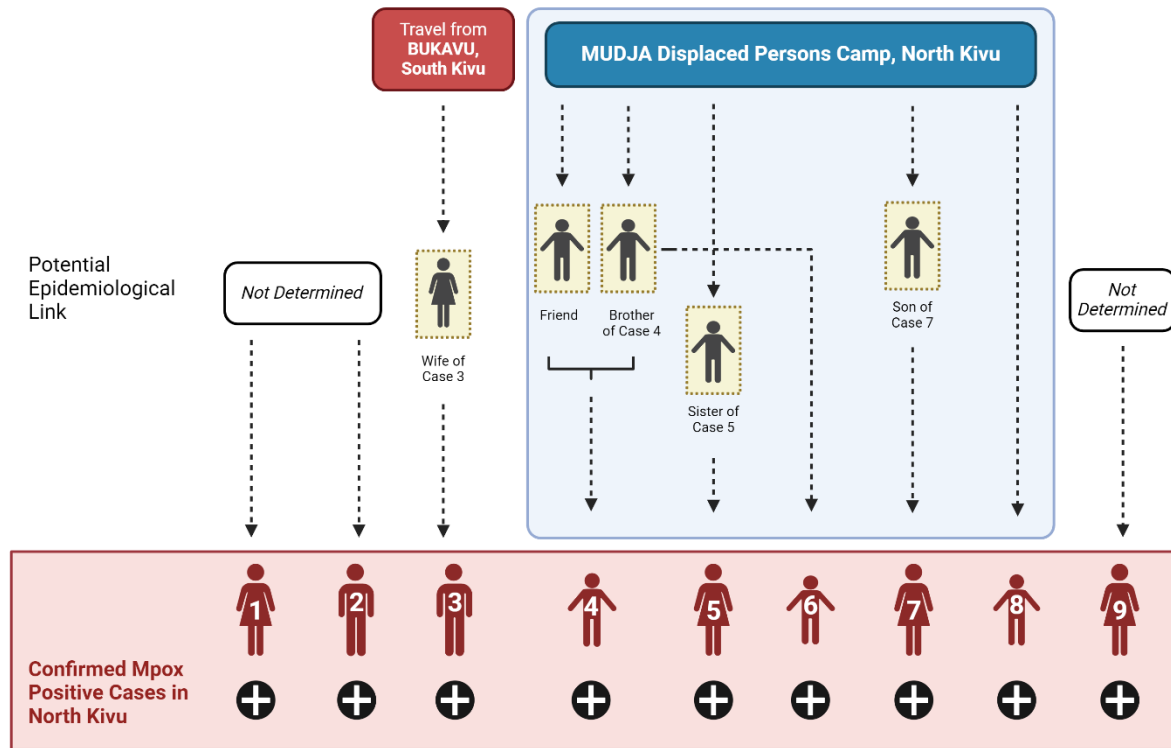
Travel from BUKAVU, South Kivu

MUDJA Displaced Persons Camp, North Kivu

Potential Epidemiological Link

Not Determined

Wife of Case 3

Friend

Brother of Case 4

Sister of Case 5

Son of Case 7

Not Determined

1 2 3 4 5 6 7 8 9

Confirmed Mpox Positive Cases in North Kivu